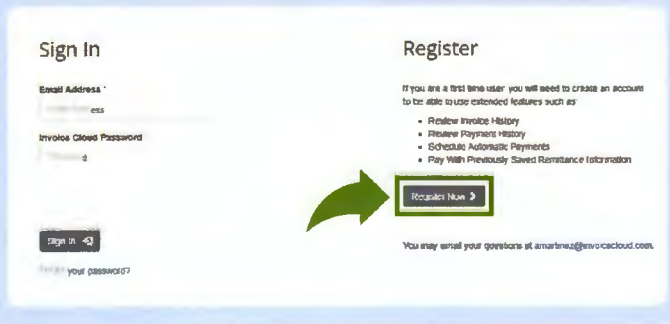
Sign In

Email Address *

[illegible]ess

Invoice Cloud Password

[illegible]d

Sign In

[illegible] your password?

Register

If you are a first time user you will need to create an account to be able to use extended features such as:

- Review Invoice History
- Review Payment History
- Schedule Automatic Payments
- Pay With Previously Saved Remittance Information

Register Now

You may email your questions at amartinez@invoicecloud.com.